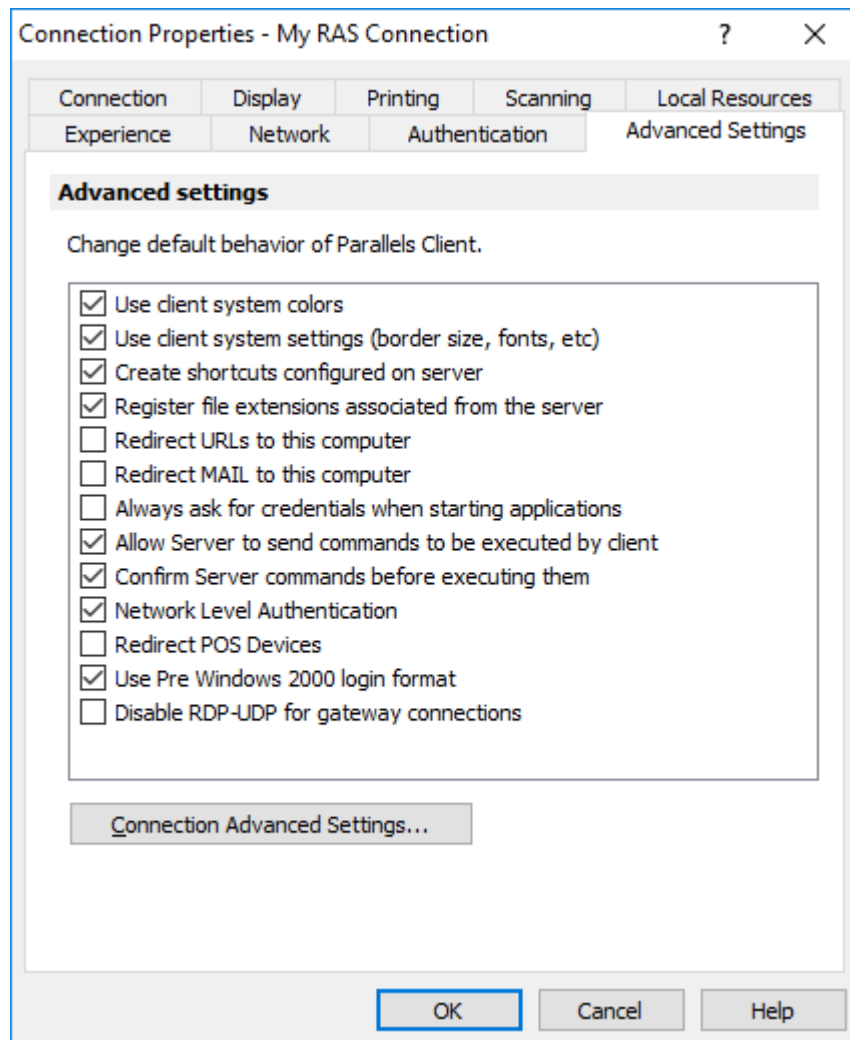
Connection Properties - My RAS Connection ? ×

Connection | Display | Printing | Scanning | Local Resources
Experience | Network | Authentication | Advanced Settings

Advanced settings

Change default behavior of Parallels Client.

☑ Use client system colors
☑ Use client system settings (border size, fonts, etc)
☑ Create shortcuts configured on server
☑ Register file extensions associated from the server
☐ Redirect URLs to this computer
☐ Redirect MAIL to this computer
☐ Always ask for credentials when starting applications
☑ Allow Server to send commands to be executed by client
☑ Confirm Server commands before executing them
☑ Network Level Authentication
☐ Redirect POS Devices
☑ Use Pre Windows 2000 login format
☐ Disable RDP-UDP for gateway connections

Connection Advanced Settings...

OK | Cancel | Help